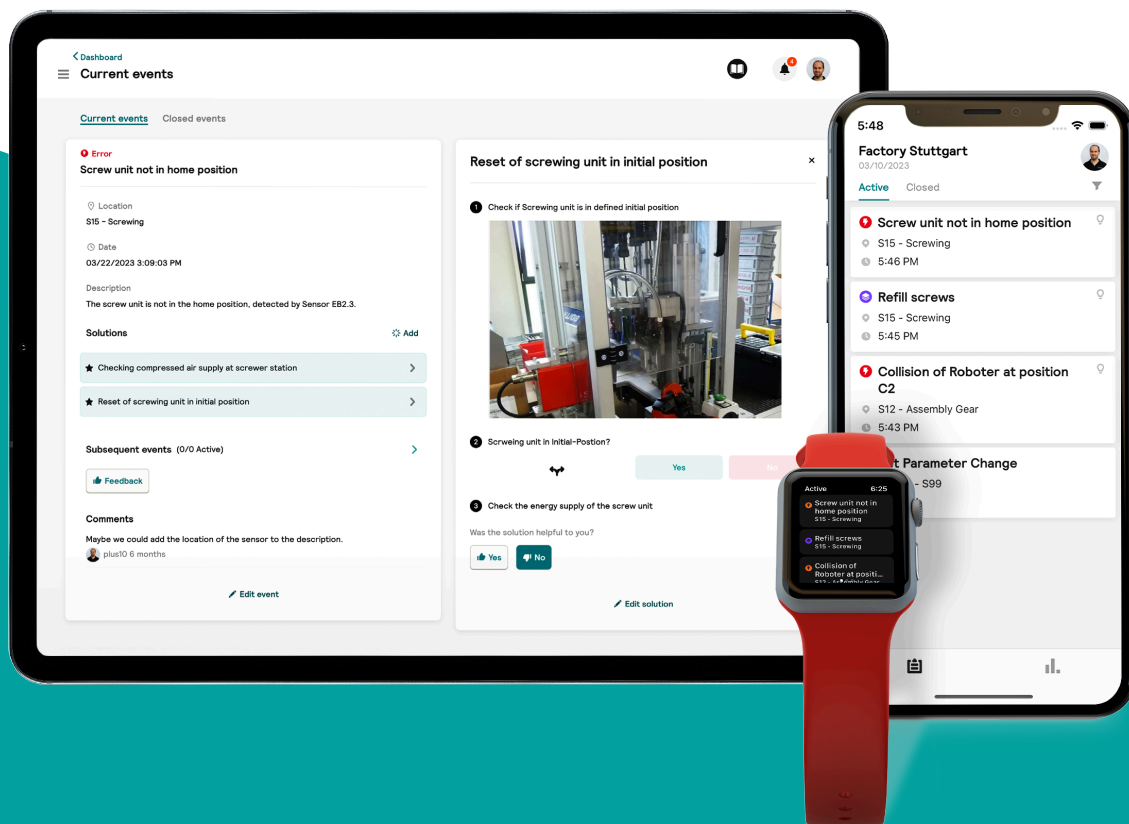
< Dashboard
Current events

4

Current events Closed events

Error
Screw unit not in home position

Location
S15 - Screwing

Date
03/22/2023 3:09:03 PM

Description
The screw unit is not in the home position, detected by Sensor EB2.3.

Solutions
Add

Checking compressed air supply at screwer station

Reset of screwing unit in initial position

Subsequent events (0/0 Active)

Feedback

Comments
Maybe we could add the location of the sensor to the description.
plus10 6 months

Edit event

Reset of screwing unit in initial position

1 Check if Screwing unit is in defined initial position

2 Scrweing unit in Initial-Position?

Yes No

3 Check the energy supply of the screw unit

Was the solution helpful to you?

Yes No

Edit solution

5:48
Factory Stuttgart
03/10/2023
Active Closed

Screw unit not in home position
S15 - Screwing
5:46 PM

Refill screws
S15 - Screwing
5:45 PM

Collision of Roboter at position C2
S12 - Assembly Gear
5:43 PM

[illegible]t Parameter Change
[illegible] - S99

Active 6:25
Screw unit not in home position
S15 - Screwing
Refill screws
S15 - Screwing
Collision of Roboter at positi...
S12 - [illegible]